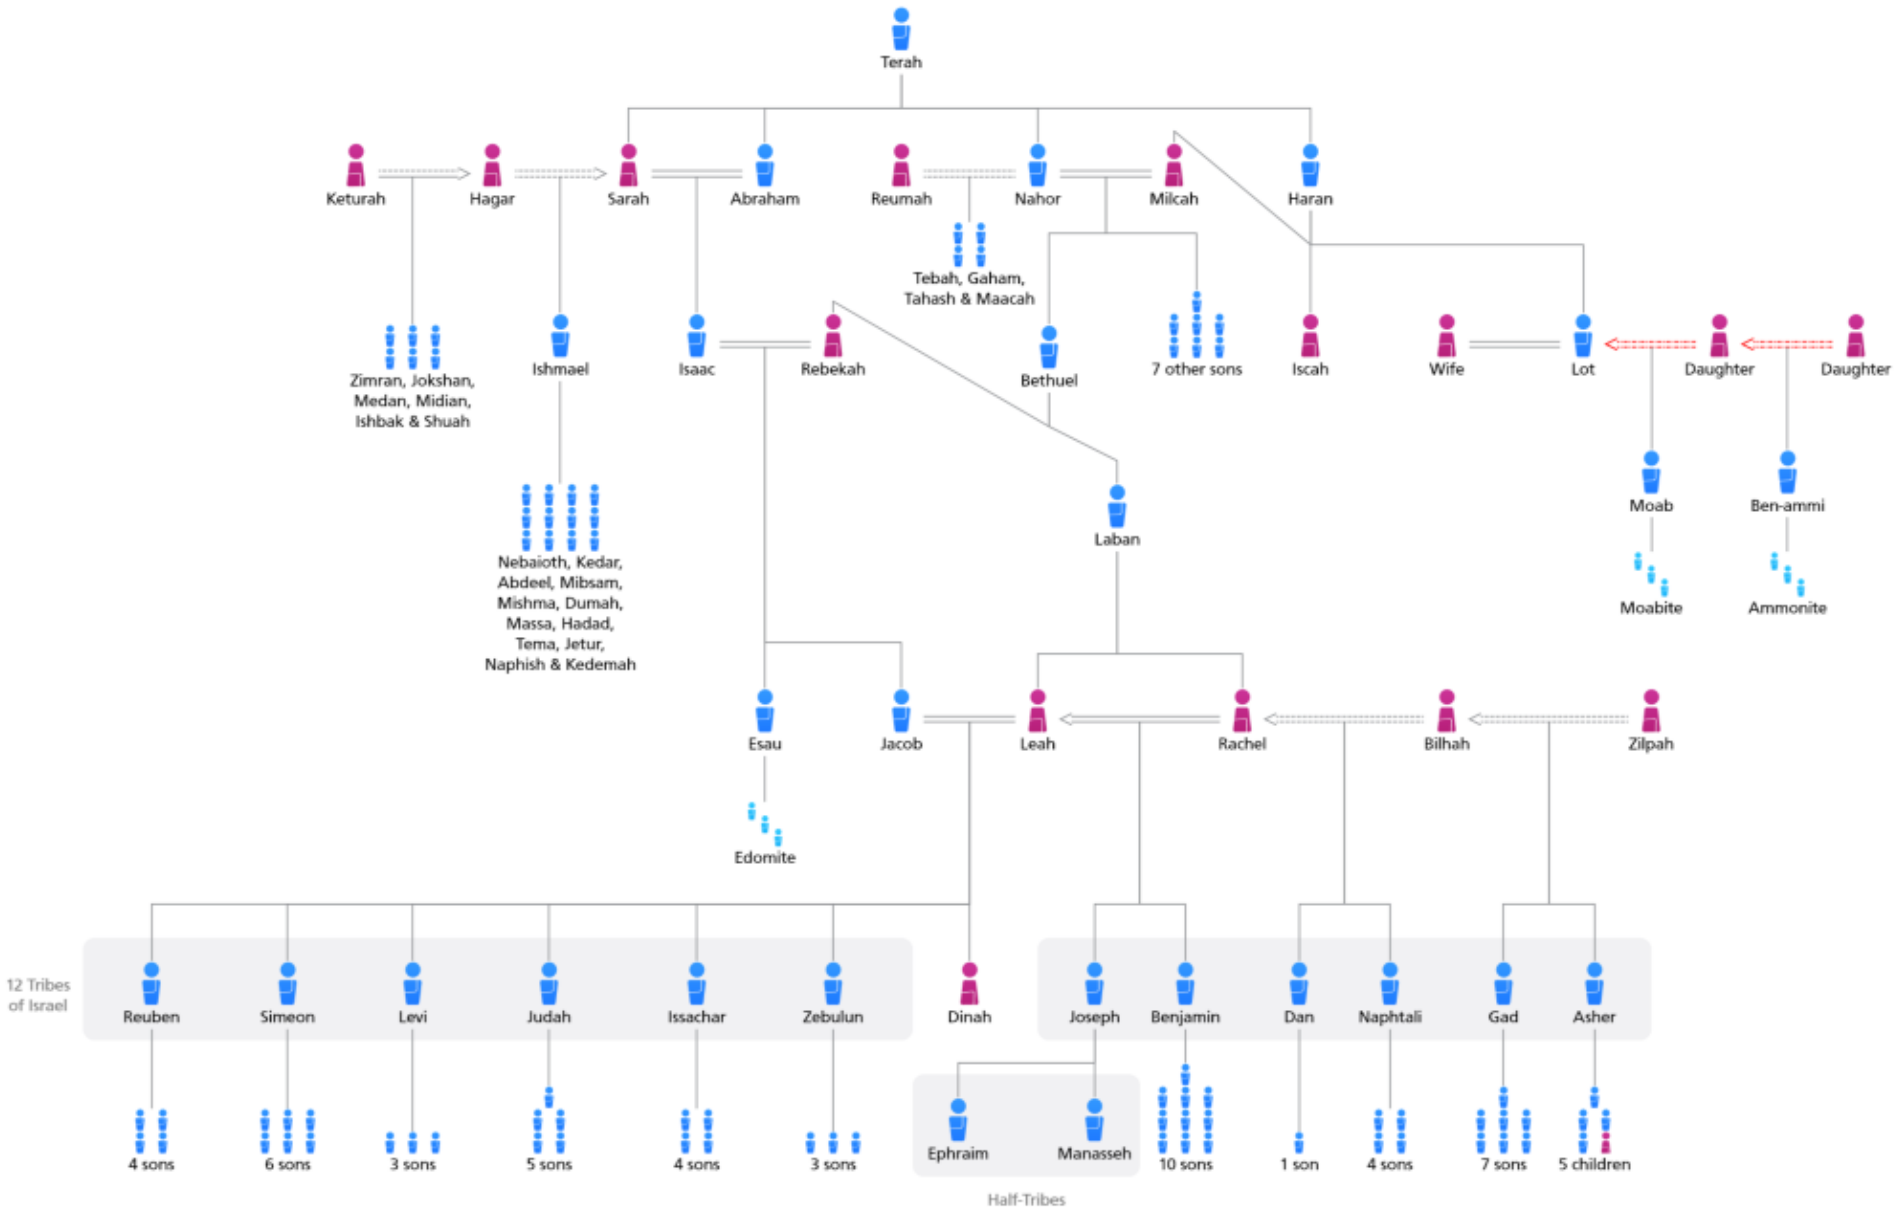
Terah

Keturah
Hagar
Sarah
Abraham
Reumah
Nahor
Milcah
Haran

Tebah, Gaham, Tahash & Maacah

Zimran, Jokshan, Medan, Midian, Ishbak & Shuah
Ishmael
Isaac
Rebekah
Bethuel
7 other sons
Iscah
Wife
Lot
Daughter
Daughter

Nebaioth, Kedar, Abdeel, Mibsam, Mishma, Dumah, Massa, Hadad, Tema, Jetur, Naphish & Kedemah

Laban
Moab
Ben-ammi
Moabite
Ammonite

Esau
Jacob
Leah
Rachel
Bilhah
Zilpah

Edomite

12 Tribes of Israel
Reuben
Simeon
Levi
Judah
Issachar
Zebulun
Dinah
Joseph
Benjamin
Dan
Naphtali
Gad
Asher

4 sons
6 sons
3 sons
5 sons
4 sons
3 sons
Ephraim
Manasseh
10 sons
1 son
4 sons
7 sons
5 children

Half-Tribes